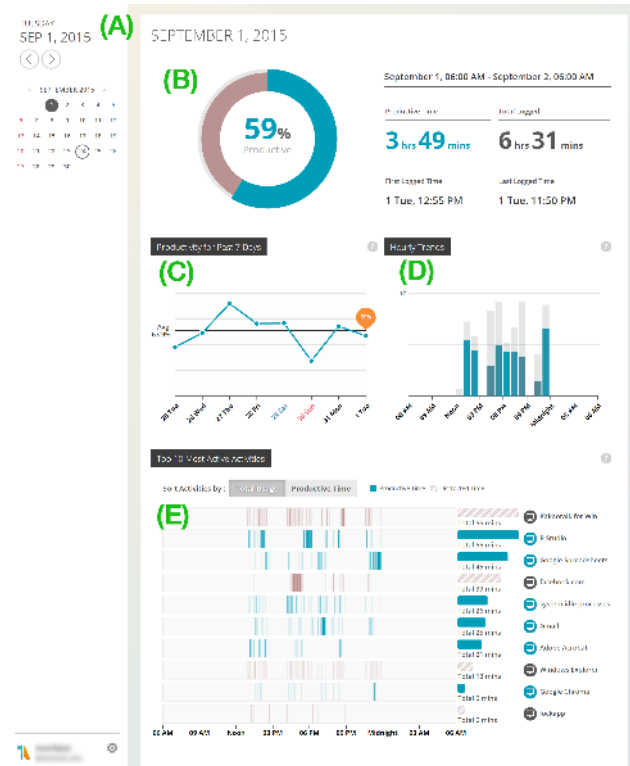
TUESDAY
SEP 1, 2015
(A)

SEPTEMBER 2015

| | | | | | | |
|---|---|---|---|---|---|---|
| | | 1 | 2 | 3 | 4 | 5 |
| 6 | 7 | 8 | 9 | 10 | 11 | 12 |
| 13 | 14 | 15 | 16 | 17 | 18 | 19 |
| 20 | 21 | 22 | 23 | 24 | 25 | 26 |
| 27 | 28 | 29 | 30 | | | |

SEPTEMBER 1, 2015

(B)
59%
Productive

September 1, 06:00 AM - September 2, 06:00 AM

Productive time
3 hrs 49 mins

Total Logged
6 hrs 31 mins

First Logged Time
1 Tue, 12:55 PM

Last Logged Time
1 Tue, 11:50 PM

Productivity for Past 7 Days
(C)
Avg
59%
26 Wed 27 Thu 28 Fri 29 Sat 30 Sun 31 Mon 1 Tue

Hourly Trends
(D)
60
06 AM 09 AM Noon 03 PM 06 PM 09 PM Midnight 03 AM 06 AM

Top 10 Most Active Activities
Sort Activities by: Total Usage Productive Time
Productive time Rejected time
(E)
Total 58 mins
Total 50 mins
Total 44 mins
Total 43 mins
Total 25 mins
Total 25 mins
Total 21 mins
Total 10 mins
Total 8 mins
Total 3 mins
KakaoTalk for Win
R Studio
Google Spreadsheets
Facebook.com
Systematic reviews
Gmail
Adobe Acrobat
Windows Explorer
Google Chrome
Whapp
06 AM 09 AM Noon 03 PM 06 PM 09 PM Midnight 03 AM 06 AM